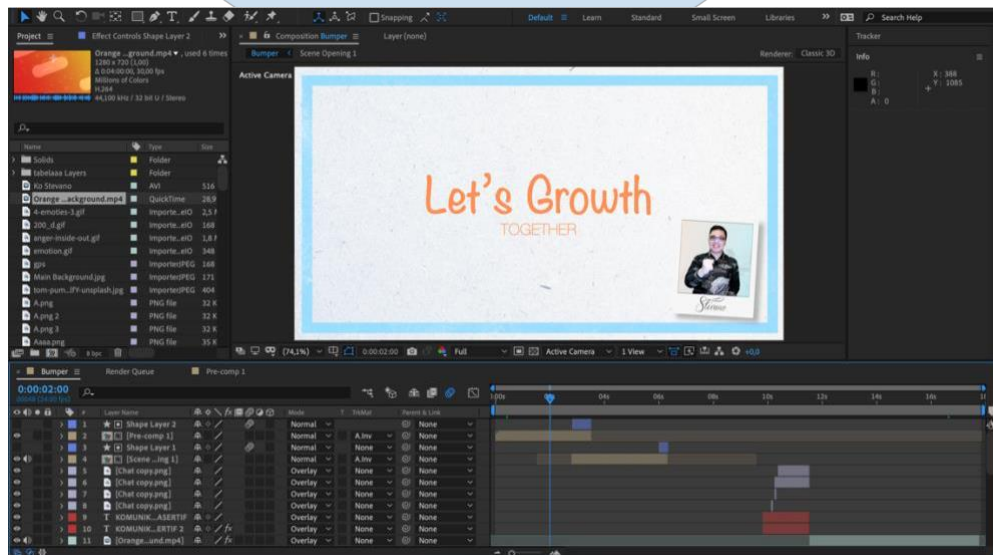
Snapping

Default ≡ Learn Standard Small Screen Libraries » Search Help

Project ≡ Effect Controls Shape Layer 2 » Composition Bumper ≡ Layer (none)

Orange ...ground.mp4 ▾ , used 6 times
1280 x 720 (1,00)
Δ 0;04;00;00, 30,00 fps
Millions of Colors
H.264
44,100 kHz / 32 bit U / Stereo

Bumper < Scene Opening 1 Renderer: Classic 3D

Active Camera

Tracker

Info

R:
G:
B:
A: 0

X: 388
Y: 1085

| Name | Type | Size |
|---|---|---|
| Solids | Folder | |
| tabelaaa Layers | Folder | |
| Ko Stevano | AVI | 516 |
| Orange ...ackground.mp4 | QuickTime | 28,9 |
| 4-emoties-3.gif | Importe...eIO | 2,5 M |
| 200_d.gif | Importe...eIO | 168 |
| anger-inside-out.gif | Importe...eIO | 1,8 M |
| emotion.gif | Importe...eIO | 348 |
| gps | ImporterJPEG | 168 |
| Main Background.jpg | ImporterJPEG | 171 |
| tom-pum...JFY-unsplash.jpg | ImporterJPEG | 404 |
| A.png | PNG file | 32 K |
| A.png 2 | PNG file | 32 K |
| A.png 3 | PNG file | 32 K |
| Aaaa.png | PNG file | 35 K |

Let's Growth
TOGETHER

Stevano

8 bpc

(74,1%) 0:00:02:00 Full Active Camera 1 View +0,0

Bumper ≡ Render Queue Pre-comp 1

0:00:02:00
00060 (30.00 fps)

| # | Layer Name | Mode | T TrkMat | Parent & Link |
|---|---|---|---|---|
| 1 | ★ Shape Layer 2 | Normal | | None |
| 2 | [Pre-comp 1] | Normal | A.Inv | None |
| 3 | ★ Shape Layer 1 | Normal | None | None |
| 4 | [Scene ...ing 1] | Normal | A.Inv | None |
| 5 | [Chat copy.png] | Overlay | None | None |
| 6 | [Chat copy.png] | Overlay | None | None |
| 7 | [Chat copy.png] | Overlay | None | None |
| 8 | [Chat copy.png] | Overlay | None | None |
| 9 | T KOMUNIK...ASERTIF | Overlay | None | None |
| 10 | T KOMUNIK...ERTIF 2 | Overlay | None | None |
| 11 | [Orange...und.mp4] | Normal | None | None |

0:00s 02s 04s 06s 08s 10s 12s 14s 16s